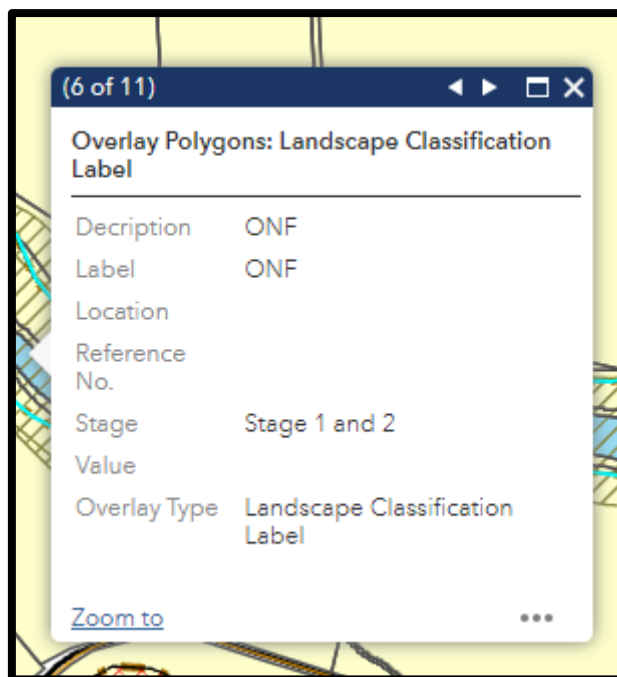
(6 of 11)

Overlay Polygons: Landscape Classification Label

| | |
|---|---|
| Decription | ONF |
| Label | ONF |
| Location | |
| Reference No. | |
| Stage | Stage 1 and 2 |
| Value | |
| Overlay Type | Landscape Classification Label |

Zoom to